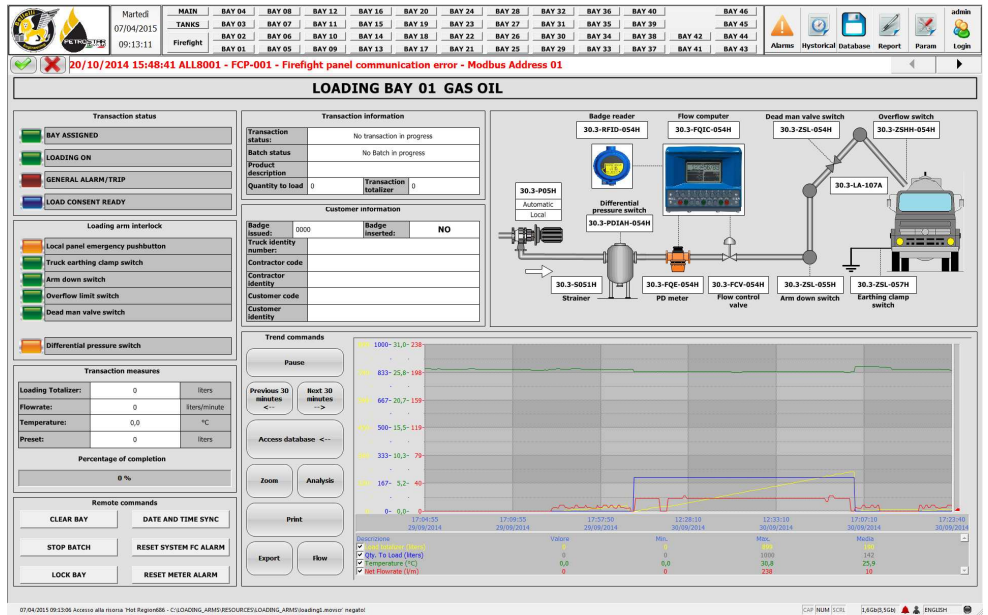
Martedì
07/04/2015
09:13:11

| MAIN | BAY 04 | BAY 08 | BAY 12 | BAY 16 | BAY 20 | BAY 24 | BAY 28 | BAY 32 | BAY 36 | BAY 40 | | BAY 46 |
|---|---|---|---|---|---|---|---|---|---|---|---|---|
| TANKS | BAY 03 | BAY 07 | BAY 11 | BAY 15 | BAY 19 | BAY 23 | BAY 27 | BAY 31 | BAY 35 | BAY 39 | | BAY 45 |
| Firefight | BAY 02 | BAY 06 | BAY 10 | BAY 14 | BAY 18 | BAY 22 | BAY 26 | BAY 30 | BAY 34 | BAY 38 | BAY 42 | BAY 44 |
| | BAY 01 | BAY 05 | BAY 09 | BAY 13 | BAY 17 | BAY 21 | BAY 25 | BAY 29 | BAY 33 | BAY 37 | BAY 41 | BAY 43 |

Alarms Hystorical Database Report Param admin Login

20/10/2014 15:48:41 ALL8001 - FCP-001 - Firefight panel communication error - Modbus Address 01

LOADING BAY 01 GAS OIL

Transaction status
BAY ASSIGNED
LOADING ON
GENERAL ALARM/TRIP
LOAD CONSENT READY

Loading arm interlock
Local panel emergency pushbutton
Truck earthing clamp switch
Arm down switch
Overflow limit switch
Dead man valve switch

Differential pressure switch

Transaction measures
| Loading Totalizer: | 0 | liters |
|---|---|---|
| Flowrate: | 0 | liters/minute |
| Temperature: | 0,0 | °C |
| Preset: | 0 | liters |

Percentage of completion
0 %

Remote commands
CLEAR BAY | DATE AND TIME SYNC
STOP BATCH | RESET SYSTEM FC ALARM
LOCK BAY | RESET METER ALARM

Transaction information
| Transaction status: | No transaction in progress | | |
|---|---|---|---|
| Batch status | No Batch in progress | | |
| Product description | | | |
| Quantity to load | 0 | Transaction totalizer | 0 |

Customer information
| Badge issued: | 0000 | Badge inserted: | NO |
|---|---|---|---|
| Truck identity number: | | | |
| Contractor code | | | |
| Contractor identity | | | |
| Customer code | | | |
| Customer identity | | | |

Badge reader
30.3-RFID-054H
Flow computer
30.3-FQIC-054H
Dead man valve switch
30.3-ZSL-054H
Overflow switch
30.3-ZSHH-054H
30.3-P05H
Automatic
Local
Differential pressure switch
30.3-PDIAH-054H
30.3-LA-107A
30.3-S051H
Strainer
30.3-FQE-054H
PD meter
30.3-FCV-054H
Flow control valve
30.3-ZSL-055H
Arm down switch
30.3-ZSL-057H
Earthing clamp switch

Trend commands
Pause
Previous 30 minutes <--
Next 30 minutes -->
Access database <--
Zoom
Analysis
Print
Export
Flow

1000- 31,0- 238
833- 25,8- 198
667- 20,7- 159
500- 15,5- 119
333- 10,3- 79
167- 5,2- 40
0- 0,0- 0

17:04:35 29/09/2014
17:09:55 29/09/2014
17:57:50 29/09/2014
12:28:10 30/09/2014
12:33:10 30/09/2014
17:07:10 30/09/2014
17:23:40 30/09/2014

| Descrizione | Valore | Min. | Max. | Media |
|---|---|---|---|---|
| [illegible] | 0 | 0 | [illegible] | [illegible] |
| Qty. To Load (liters) | 0 | 0 | 1000 | 142 |
| Temperature (°C) | 0,0 | 0,0 | 30,8 | 25,9 |
| Net Flowrate (l/m) | 0 | 0 | 238 | 10 |

07/04/2015 09:13:06 Accesso alla risorsa 'Hot Region686 - C:\LOADING_ARMS\RESOURCES\LOADING_ARMS\loading1.movscr' negato!
CAP NUM SCRL 1,6Gb(3,5Gb) ENGLISH